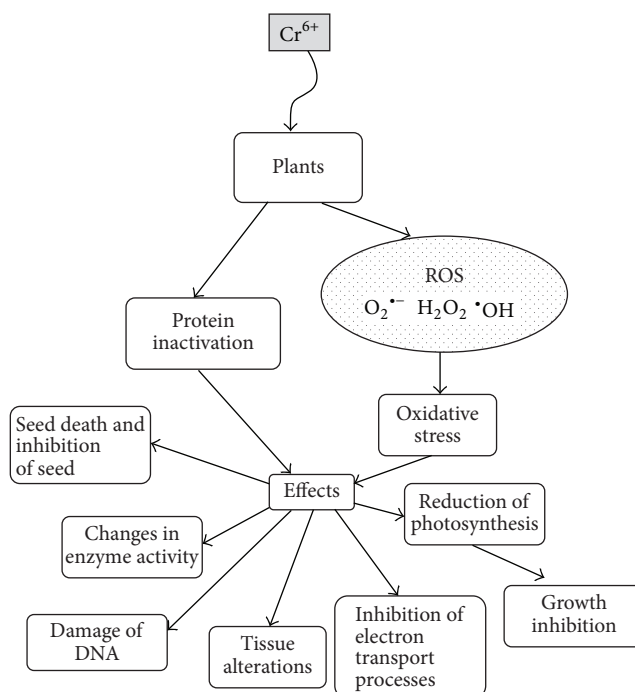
$Cr^{6+}$

Plants

ROS
$O_2^{\bullet-}$ $H_2O_2$ $^{\bullet}OH$

Protein inactivation

Oxidative stress

Seed death and inhibition of seed

Effects

Reduction of photosynthesis

Changes in enzyme activity

Growth inhibition

Damage of DNA

Tissue alterations

Inhibition of electron transport processes